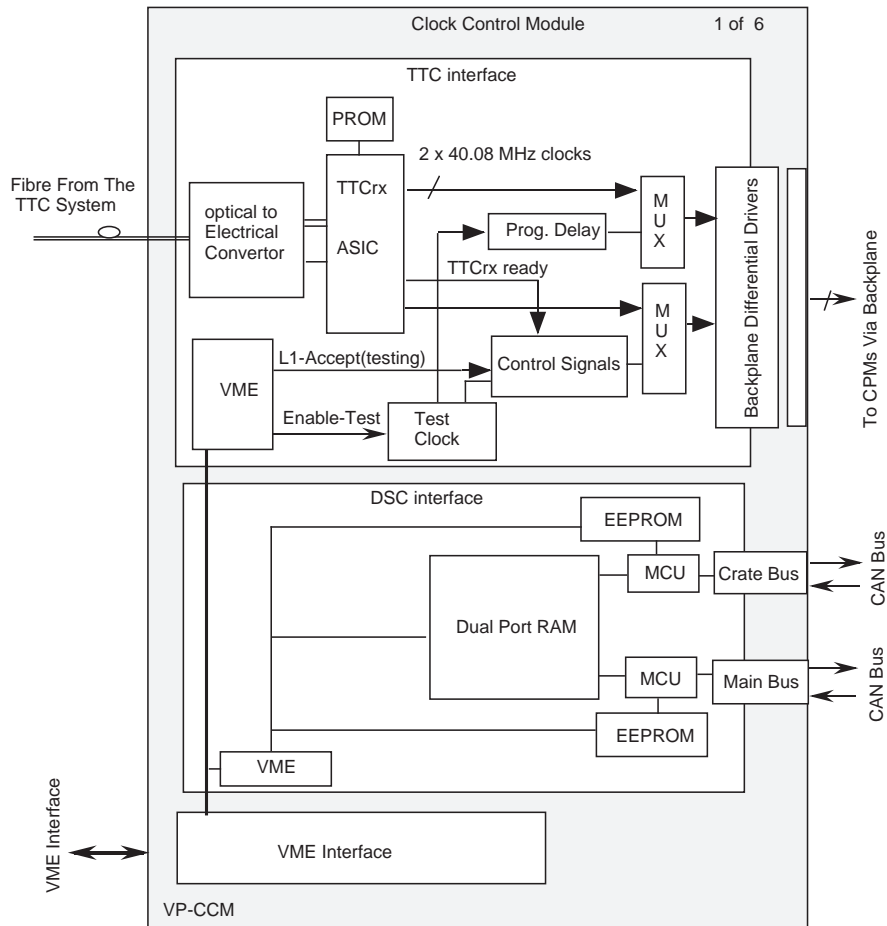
Clock Control Module 1 of 6

TTC interface

PROM

2 x 40.08 MHz clocks

Fibre From The TTC System

optical to Electrical Convertor

TTCrx

ASIC

Prog. Delay

MUX

MUX

Backplane Differential Drivers

To CPMs Via Backplane

TTCrx ready

VME

L1-Accept(testing)

Control Signals

Enable-Test

Test Clock

DSC interface

EEPROM

MCU

Crate Bus

CAN Bus

Dual Port RAM

MCU

Main Bus

CAN Bus

EEPROM

VME

VME Interface

VME Interface

VP-CCM